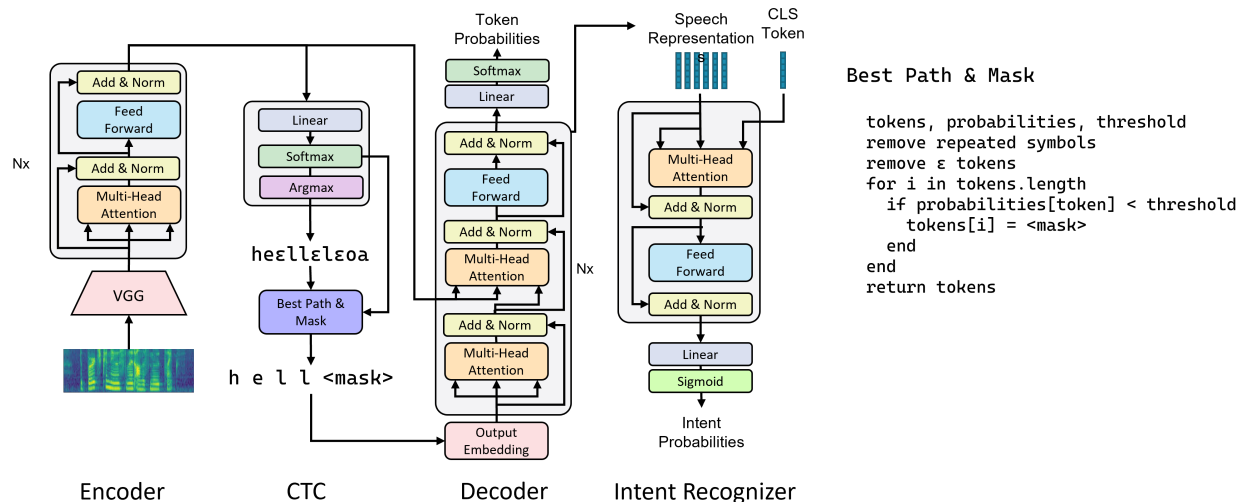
Nx

Add & Norm

Feed Forward

Add & Norm

Multi-Head Attention

VGG

Encoder

Linear

Softmax

Argmax

hεεllεlεoa

Best Path & Mask

h e l l <mask>

CTC

Token Probabilities

Softmax

Linear

Add & Norm

Feed Forward

Add & Norm

Multi-Head Attention

Add & Norm

Multi-Head Attention

Nx

Output Embedding

Decoder

Speech Representations

CLS Token

Multi-Head Attention

Add & Norm

Feed Forward

Add & Norm

Linear

Sigmoid

Intent Probabilities

Intent Recognizer

Best Path & Mask

tokens, probabilities, threshold
remove repeated symbols
remove ε tokens
for i in tokens.length
  if probabilities[token] < threshold
    tokens[i] = <mask>
  end
end
return tokens